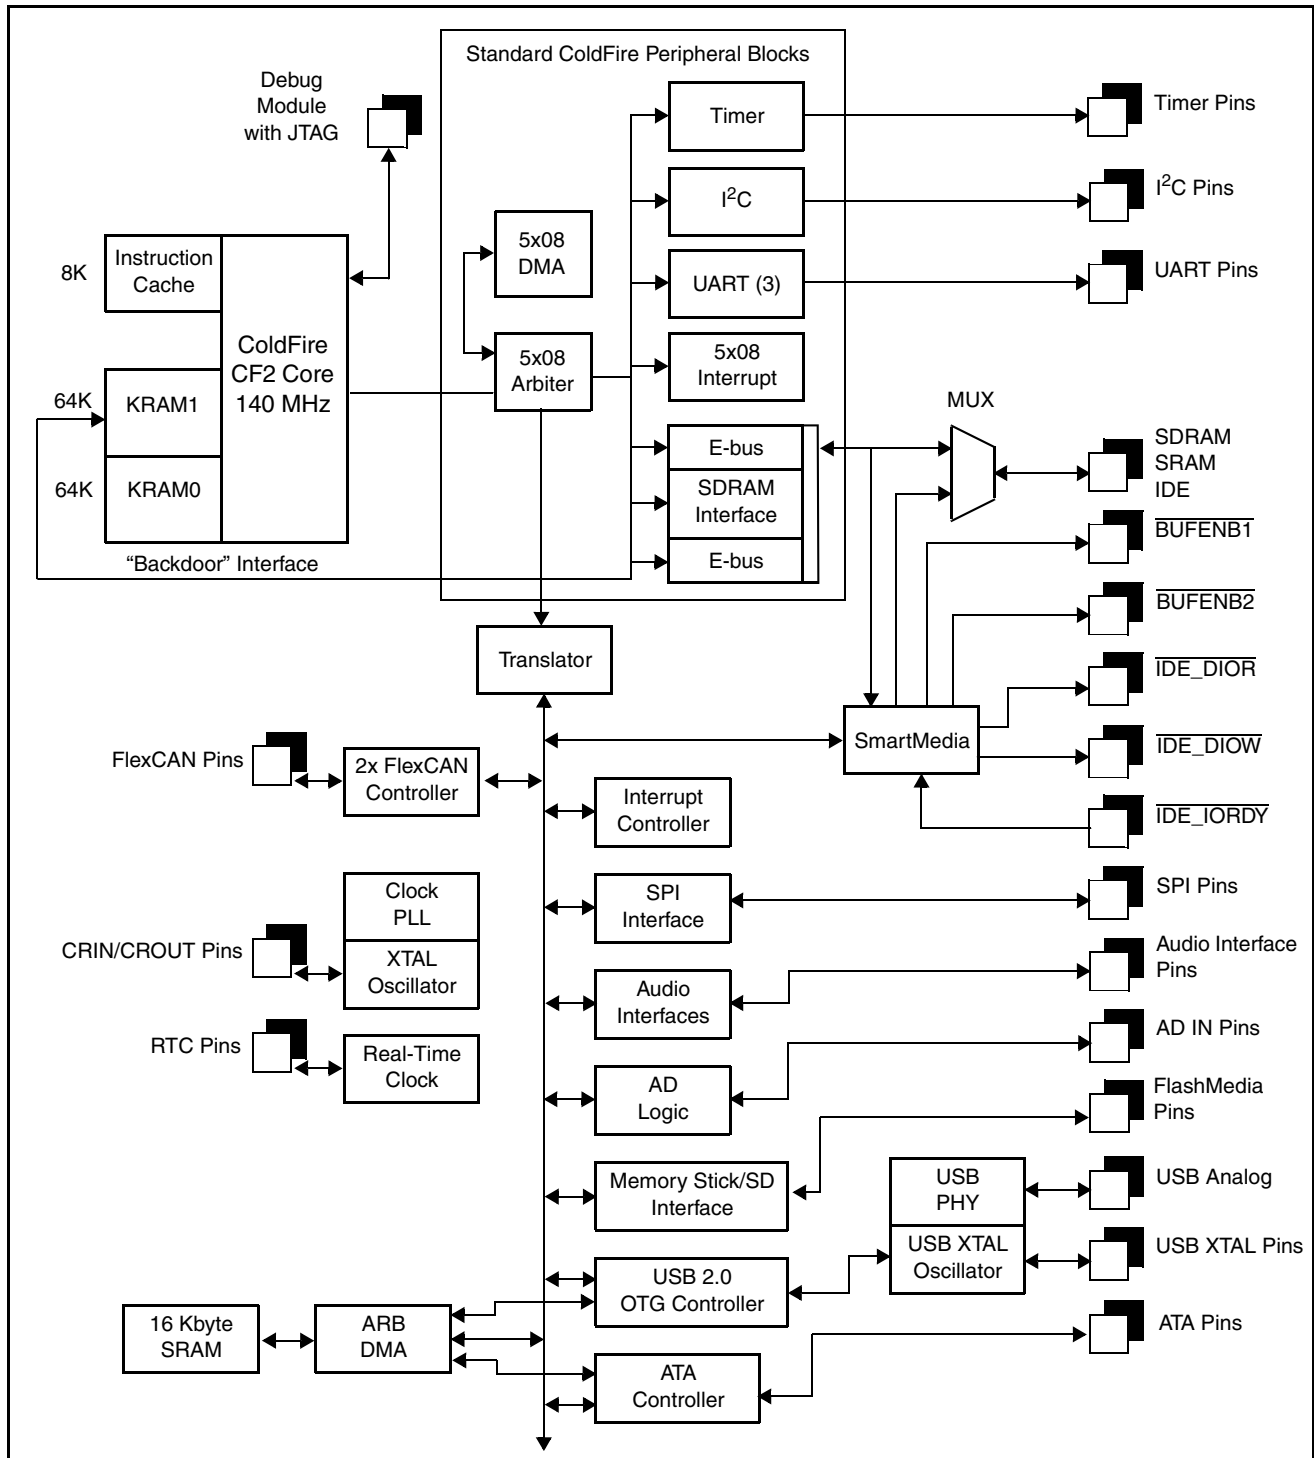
Standard ColdFire Peripheral Blocks

Debug Module with JTAG

Timer

Timer Pins

$I^2C$

$I^2C$ Pins

5x08 DMA

8K

Instruction Cache

UART (3)

UART Pins

ColdFire CF2 Core 140 MHz

5x08 Arbiter

5x08 Interrupt

64K

KRAM1

MUX

E-bus

SDRAM SRAM IDE

64K

KRAM0

SDRAM Interface

$\overline{\text{BUFENB1}}$

"Backdoor" Interface

E-bus

$\overline{\text{BUFENB2}}$

Translator

$\overline{\text{IDE\_DIOR}}$

SmartMedia

$\overline{\text{IDE\_DIOW}}$

FlexCAN Pins

2x FlexCAN Controller

Interrupt Controller

$\overline{\text{IDE\_IORDY}}$

Clock PLL

SPI Interface

SPI Pins

CRIN/CROUT Pins

XTAL Oscillator

Audio Interface Pins

Audio Interfaces

RTC Pins

Real-Time Clock

AD IN Pins

AD Logic

FlashMedia Pins

Memory Stick/SD Interface

USB PHY

USB Analog

USB XTAL Oscillator

USB XTAL Pins

USB 2.0 OTG Controller

16 Kbyte SRAM

ARB DMA

ATA Pins

ATA Controller